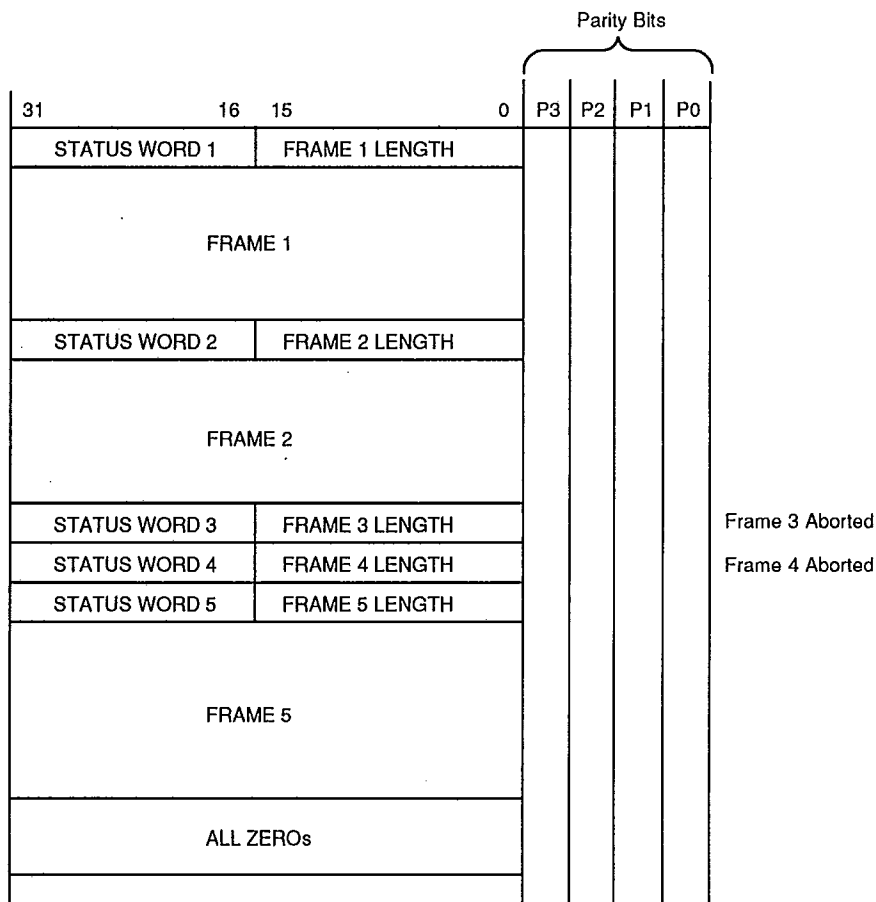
Parity Bits

31 16 15 0 P3 P2 P1 P0

STATUS WORD 1 FRAME 1 LENGTH

FRAME 1

STATUS WORD 2 FRAME 2 LENGTH

FRAME 2

STATUS WORD 3 FRAME 3 LENGTH Frame 3 Aborted

STATUS WORD 4 FRAME 4 LENGTH Frame 4 Aborted

STATUS WORD 5 FRAME 5 LENGTH

FRAME 5

ALL ZEROs